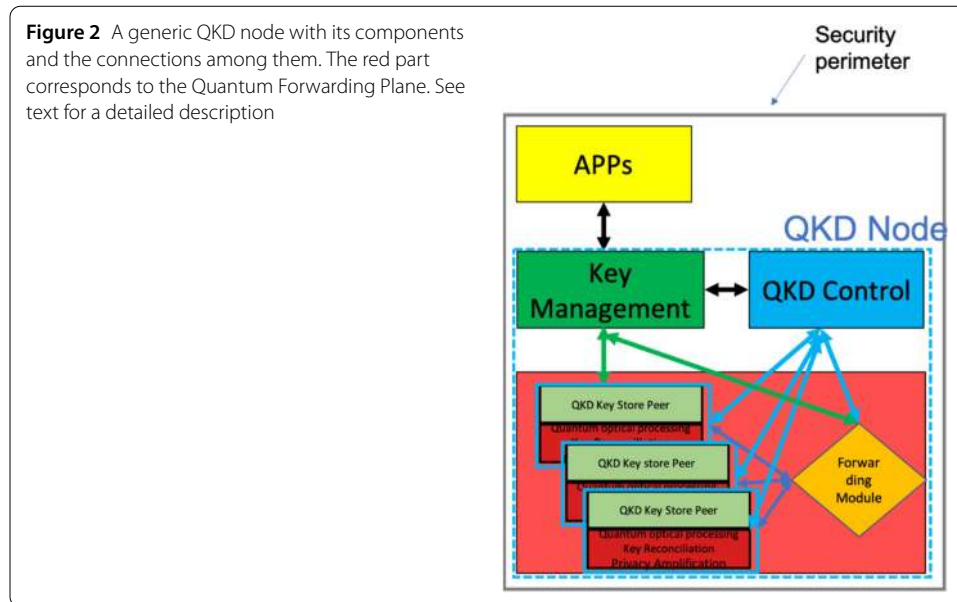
**Figure 2** A generic QKD node with its components and the connections among them. The red part corresponds to the Quantum Forwarding Plane. See text for a detailed description

Security perimeter

APPs

QKD Node

Key Management

QKD Control

QKD Key Store Peer

Quantum optical processing

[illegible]

QKD Key store Peer

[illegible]

QKD Key Store Peer

Quantum optical processing

Key Reconciliation

Privacy Amplification

Forwarding Module